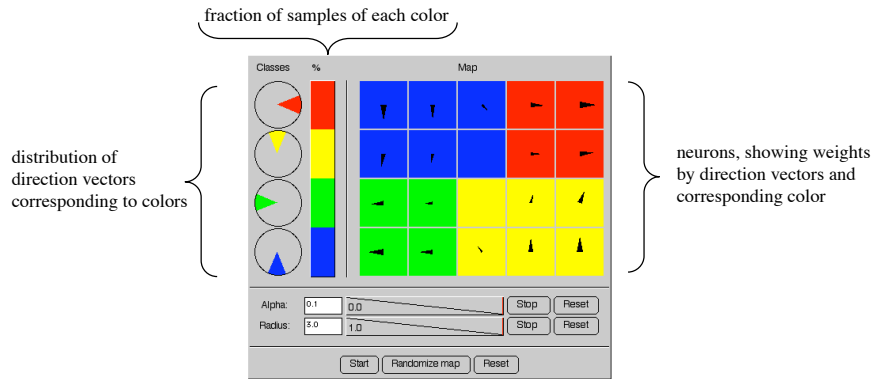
fraction of samples of each color

Classes

%

Map

distribution of direction vectors corresponding to colors

neurons, showing weights by direction vectors and corresponding color

Alpha: 0.1 0.0 Stop Reset

Radius: 3.0 1.0 Stop Reset

Start Randomize map Reset